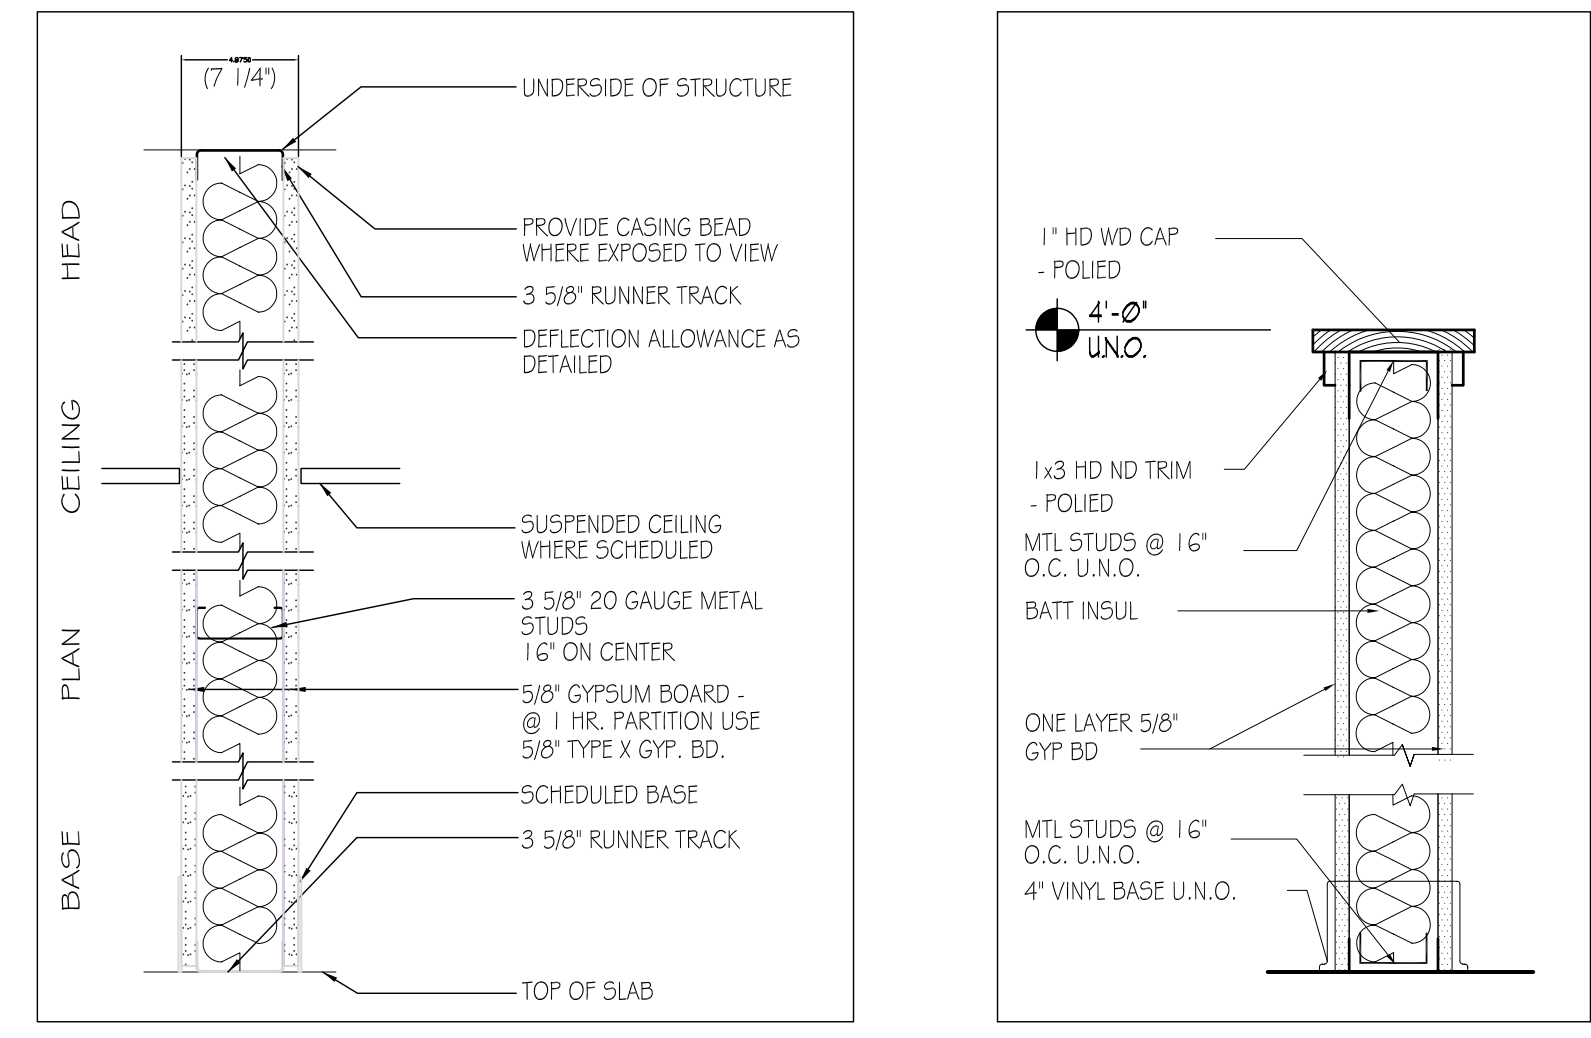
4.9750
(7 1/4")

UNDERSIDE OF STRUCTURE

HEAD

PROVIDE CASING BEAD WHERE EXPOSED TO VIEW

3 5/8" RUNNER TRACK

DEFLECTION ALLOWANCE AS DETAILED

CEILING

SUSPENDED CEILING WHERE SCHEDULED

PLAN

3 5/8" 20 GAUGE METAL STUDS
16" ON CENTER

5/8" GYPSUM BOARD - @ 1 HR. PARTITION USE 5/8" TYPE X GYP. BD.

BASE

SCHEDULED BASE

3 5/8" RUNNER TRACK

TOP OF SLAB

1" HD WD CAP
- POLIED

4'-Ø"
U.N.O.

1x3 HD ND TRIM
- POLIED

MTL STUDS @ 16" O.C. U.N.O.

BATT INSUL

ONE LAYER 5/8" GYP BD

MTL STUDS @ 16" O.C. U.N.O.

4" VINYL BASE U.N.O.